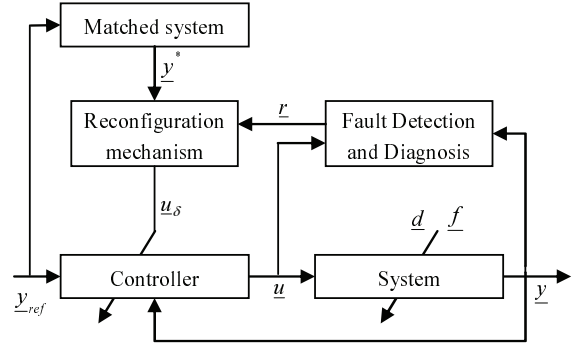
Matched system

$\underline{y}^*$

Reconfiguration mechanism

$\underline{r}$

Fault Detection and Diagnosis

$\underline{u}_\delta$

$\underline{d}$ $\underline{f}$

$\underline{y}_{ref}$

Controller

$\underline{u}$

System

$\underline{y}$